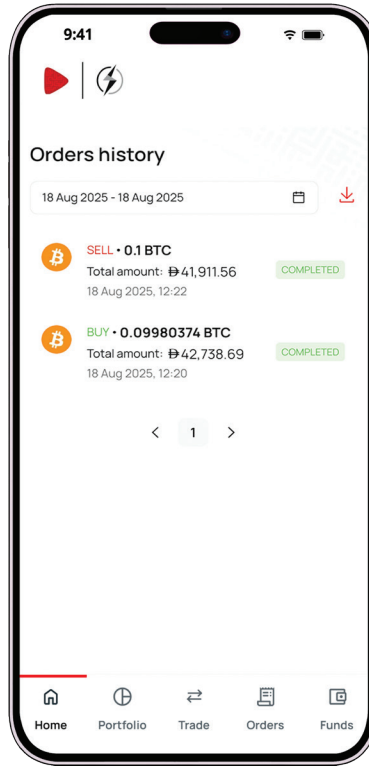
9:41

Orders history

18 Aug 2025 - 18 Aug 2025

SELL • 0.1 BTC
Total amount: ฿41,911.56
18 Aug 2025, 12:22
COMPLETED

BUY • 0.09980374 BTC
Total amount: ฿42,738.69
18 Aug 2025, 12:20
COMPLETED

< 1 >

Home Portfolio Trade Orders Funds